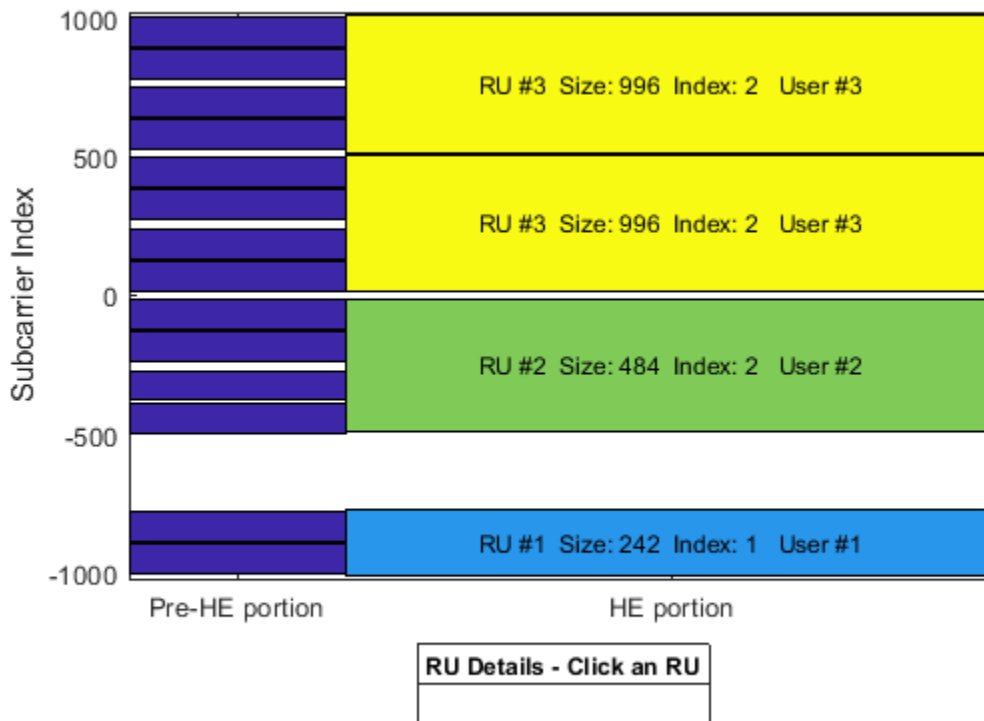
1000
500
0
-500
-1000
Subcarrier Index

RU #3 Size: 996 Index: 2 User #3
RU #3 Size: 996 Index: 2 User #3
RU #2 Size: 484 Index: 2 User #2
RU #1 Size: 242 Index: 1 User #1

Pre-HE portion
HE portion

RU Details - Click an RU